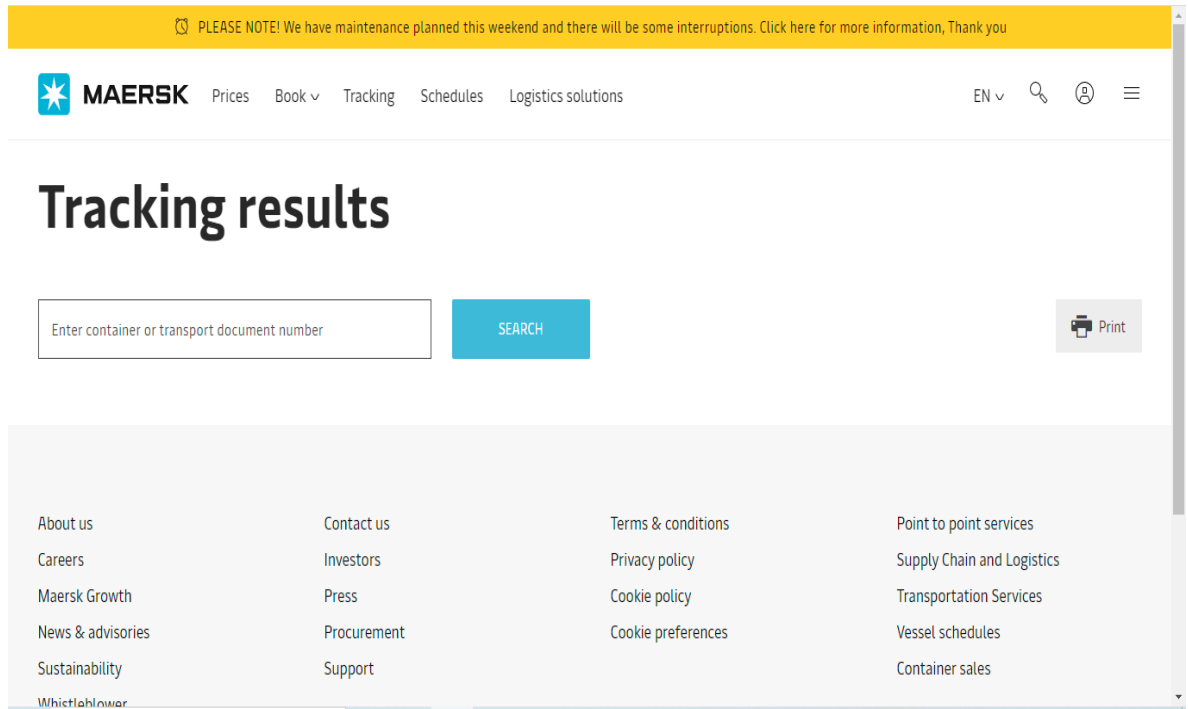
PLEASE NOTE! We have maintenance planned this weekend and there will be some interruptions. Click here for more information, Thank you

MAERSK Prices Book Tracking Schedules Logistics solutions EN

Tracking results

Enter container or transport document number

SEARCH

Print

About us
Careers
Maersk Growth
News & advisories
Sustainability
Whistleblower

Contact us
Investors
Press
Procurement
Support

Terms & conditions
Privacy policy
Cookie policy
Cookie preferences

Point to point services
Supply Chain and Logistics
Transportation Services
Vessel schedules
Container sales